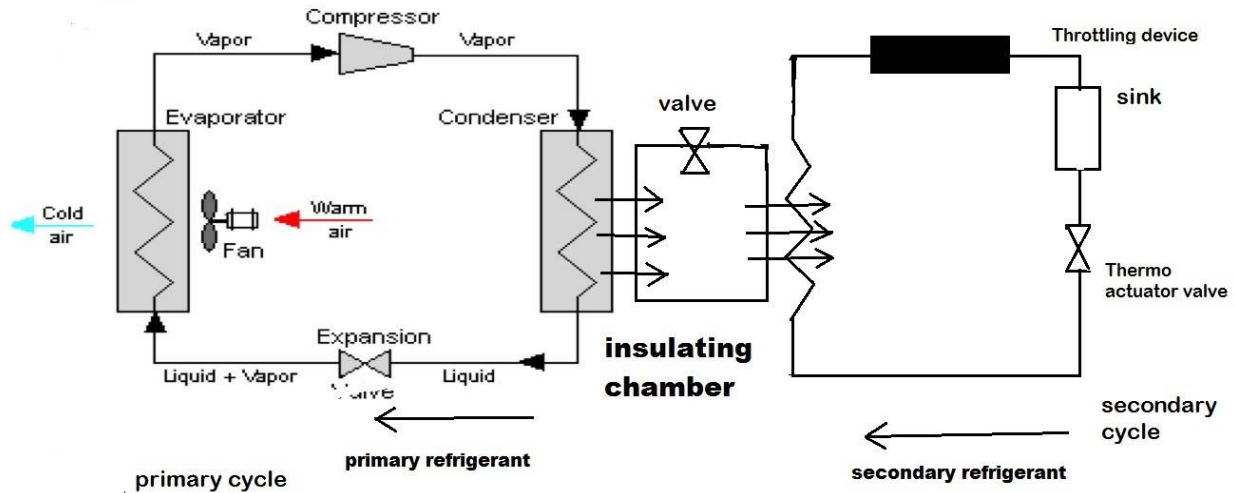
Compressor

Vapor

Vapor

Throttling device

valve

sink

Evaporator

Condenser

Cold air

Warm air

Fan

Thermo actuator valve

Expansion Valve

insulating chamber

Liquid + Vapor

Liquid

secondary cycle

primary refrigerant

secondary refrigerant

primary cycle